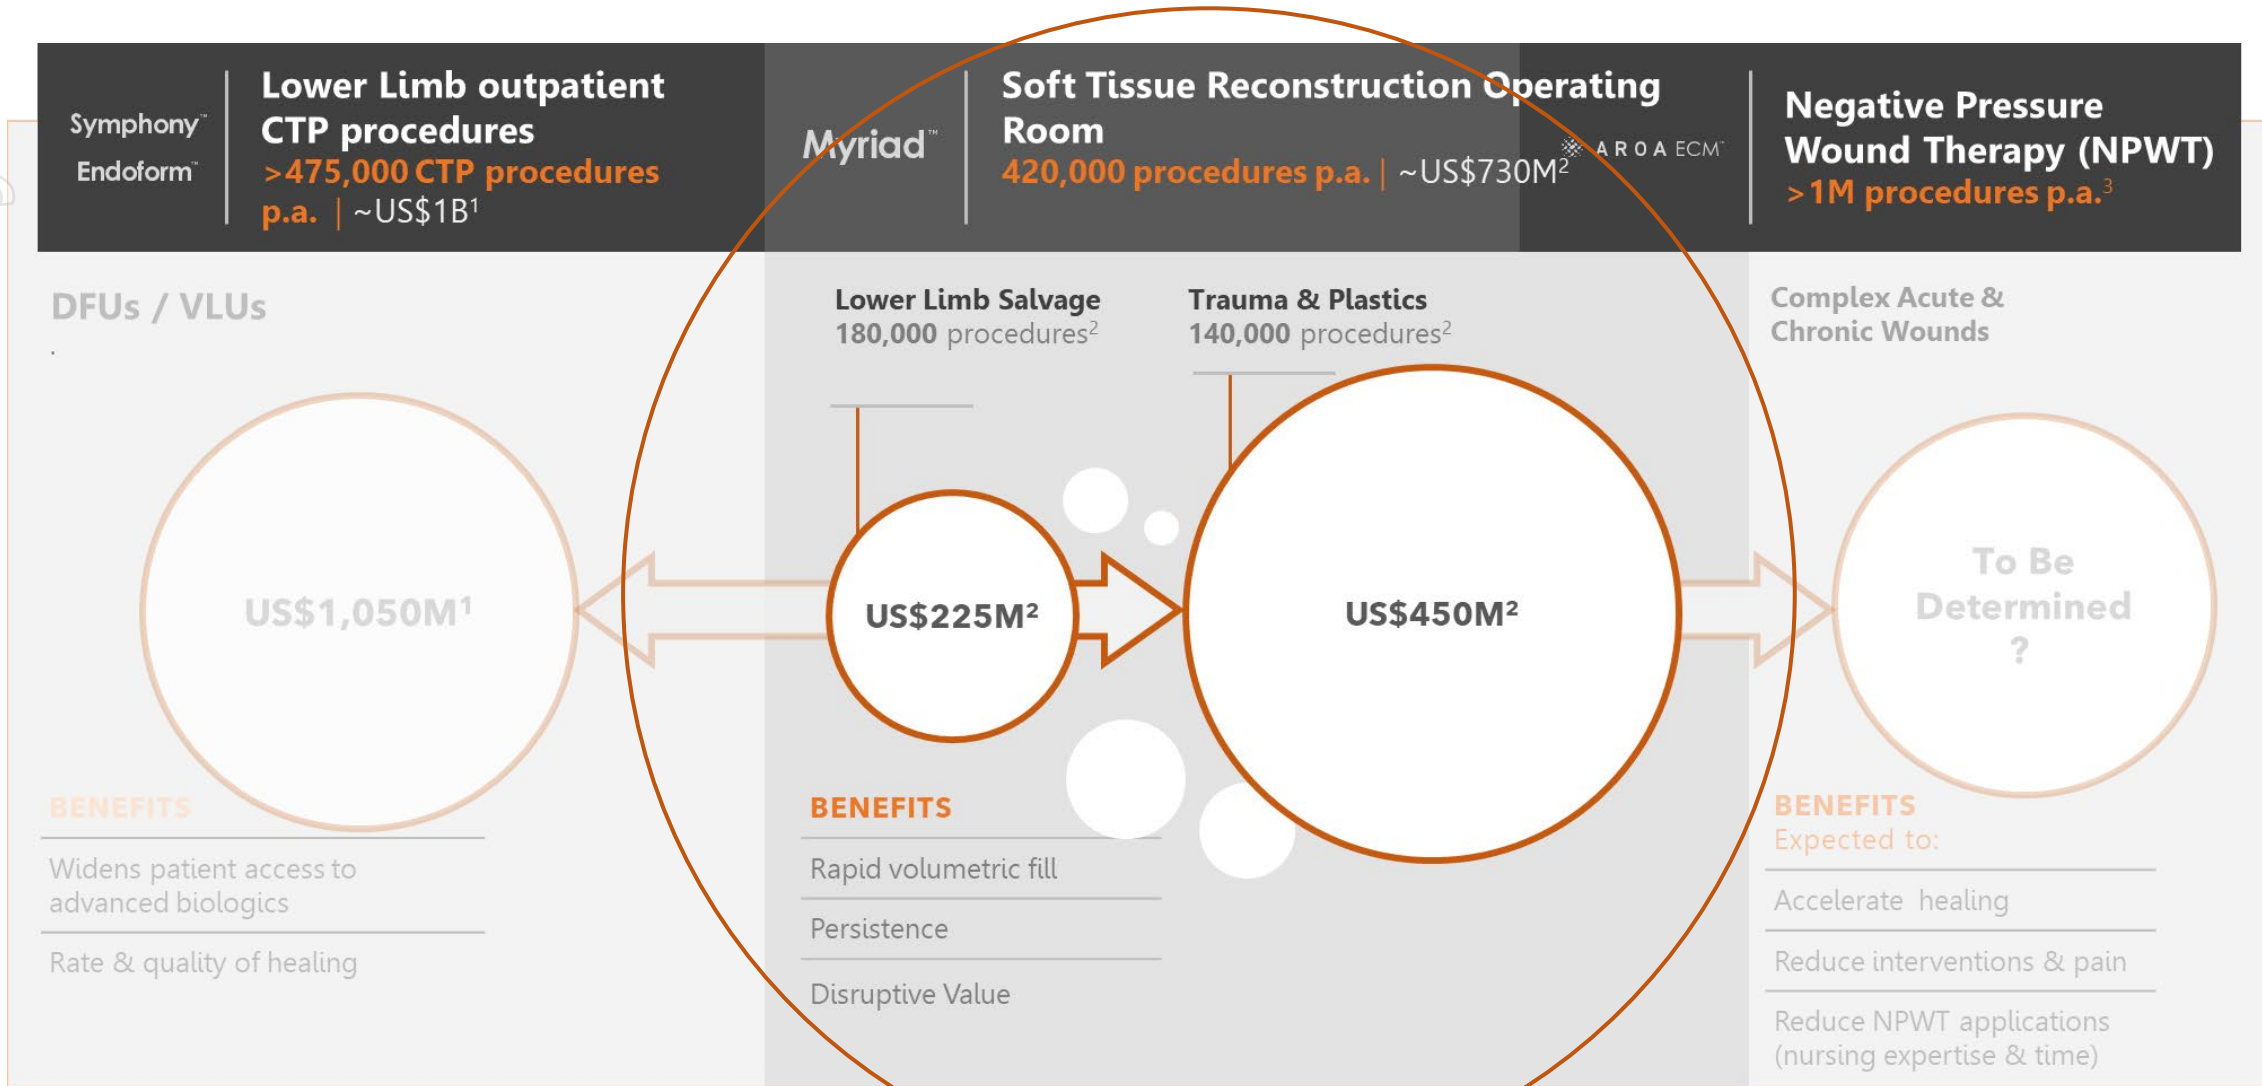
Symphony™
Endoform™

Lower Limb outpatient CTP procedures
>475,000 CTP procedures p.a. | ~US$1B$^1$

Myriad™

Soft Tissue Reconstruction Operating Room
420,000 procedures p.a. | ~US$730M$^2$

AROA ECM™

Negative Pressure Wound Therapy (NPWT)
>1M procedures p.a.$^3$

DFUs / VLUs

US$1,050M$^1$

BENEFITS

Widens patient access to advanced biologics

Rate & quality of healing

Lower Limb Salvage
180,000 procedures$^2$

Trauma & Plastics
140,000 procedures$^2$

US$225M$^2$

US$450M$^2$

BENEFITS

Rapid volumetric fill

Persistence

Disruptive Value

Complex Acute & Chronic Wounds

To Be Determined
?

BENEFITS
Expected to:

Accelerate healing

Reduce interventions & pain

Reduce NPWT applications (nursing expertise & time)